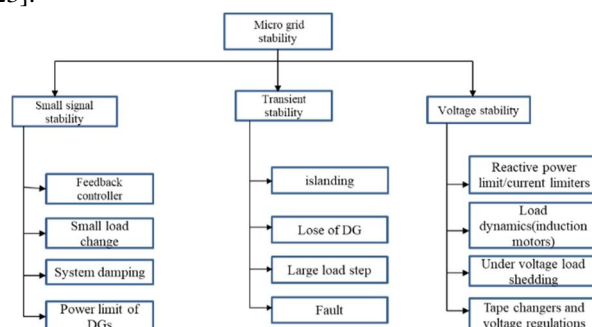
5].

Micro grid stability

Small signal stability

Feedback controller

Small load change

System damping

Power limit of DGs

Transient stability

islanding

Lose of DG

Large load step

Fault

Voltage stability

Reactive power limit/current limiters

Load dynamics(induction motors)

Under voltage load shedding

Tape changers and voltage regulations